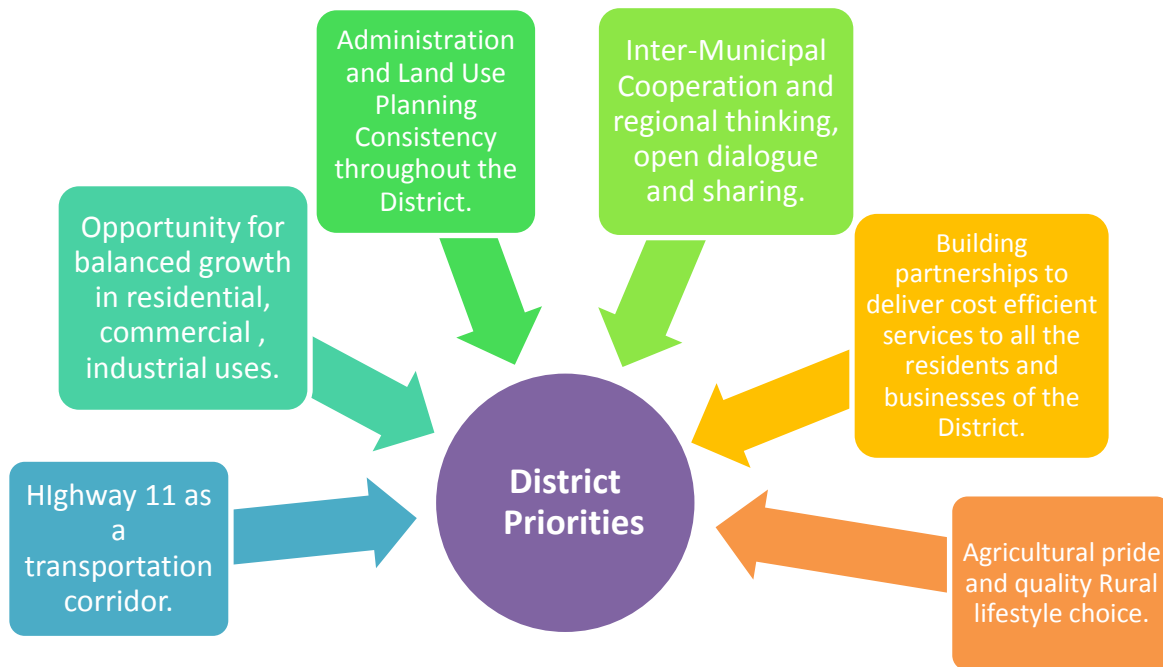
Administration and Land Use Planning Consistency throughout the District.

Inter-Municipal Cooperation and regional thinking, open dialogue and sharing.

Opportunity for balanced growth in residential, commercial , industrial uses.

Building partnerships to deliver cost efficient services to all the residents and businesses of the District.

HIghway 11 as a transportation corridor.

District Priorities

Agricultural pride and quality Rural lifestyle choice.